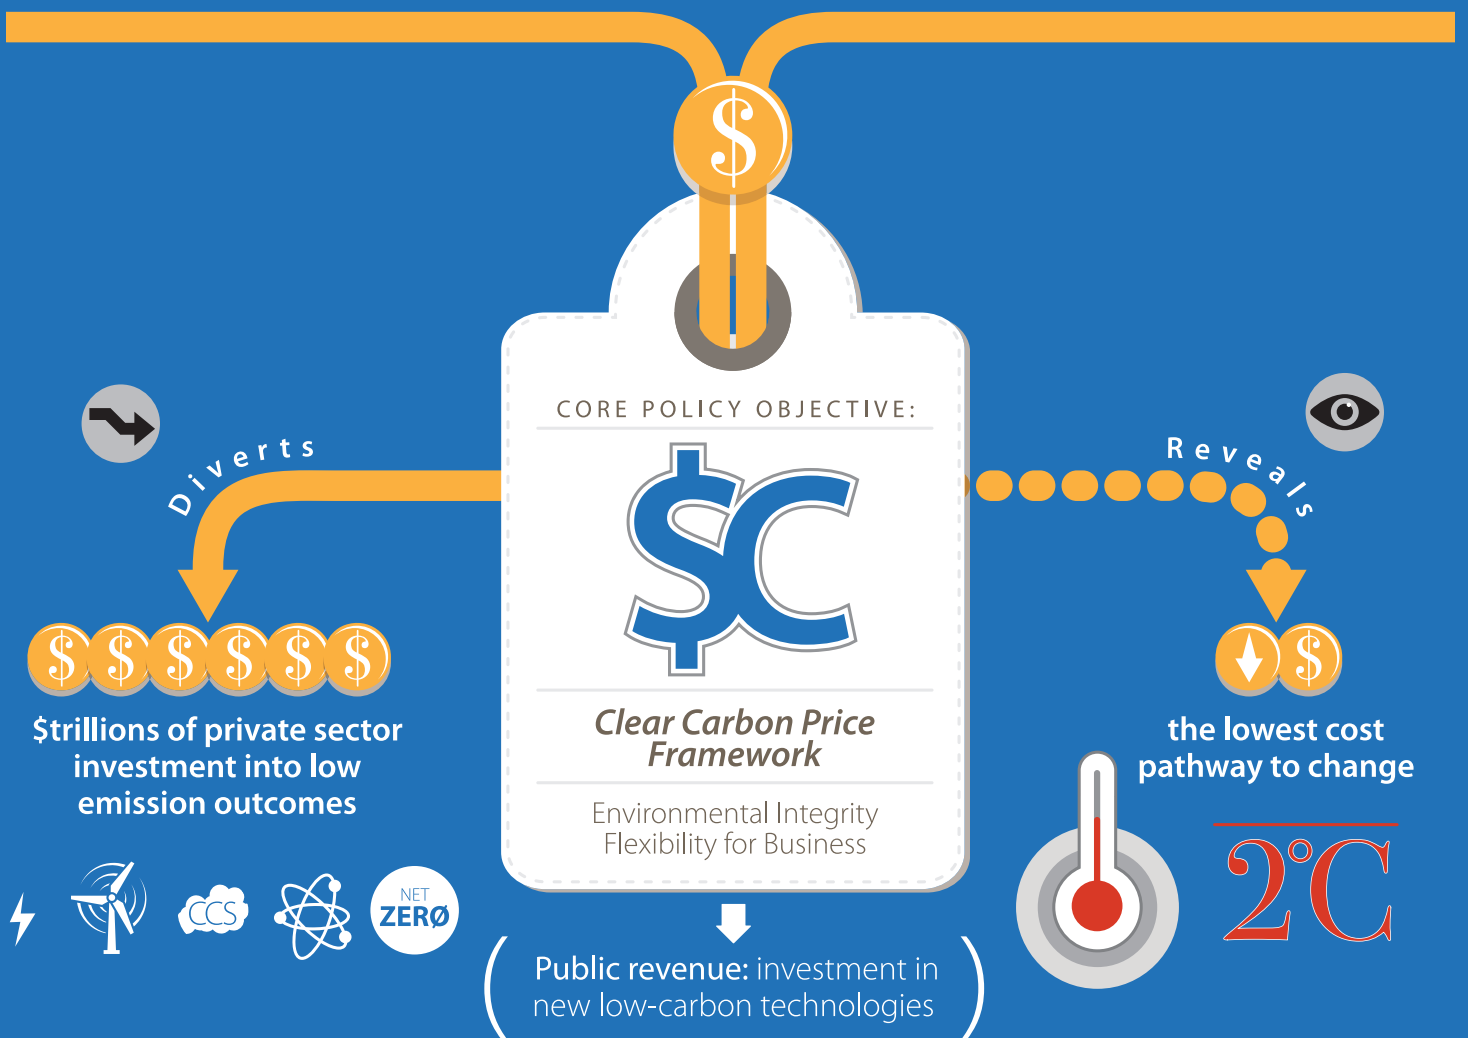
$

CORE POLICY OBJECTIVE:

$C

Clear Carbon Price Framework

Environmental Integrity
Flexibility for Business

Diverts

$ $ $ $ $ $

$trillions of private sector investment into low emission outcomes

CCS

NET ZERØ

Reveals

$

the lowest cost pathway to change

2°C

Public revenue: investment in new low-carbon technologies